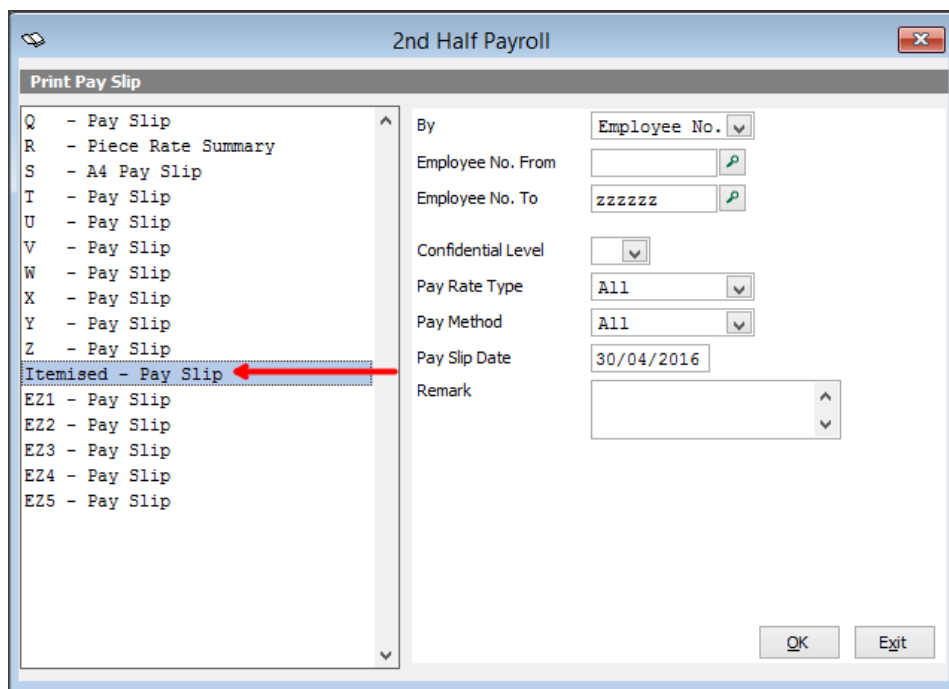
2nd Half Payroll

Print Pay Slip

Q - Pay Slip
R - Piece Rate Summary
S - A4 Pay Slip
T - Pay Slip
U - Pay Slip
V - Pay Slip
W - Pay Slip
X - Pay Slip
Y - Pay Slip
Z - Pay Slip
Itemised - Pay Slip
EZ1 - Pay Slip
EZ2 - Pay Slip
EZ3 - Pay Slip
EZ4 - Pay Slip
EZ5 - Pay Slip

By Employee No.
Employee No. From
Employee No. To zzzzzz
Confidential Level
Pay Rate Type All
Pay Method All
Pay Slip Date 30/04/2016
Remark

OK Exit